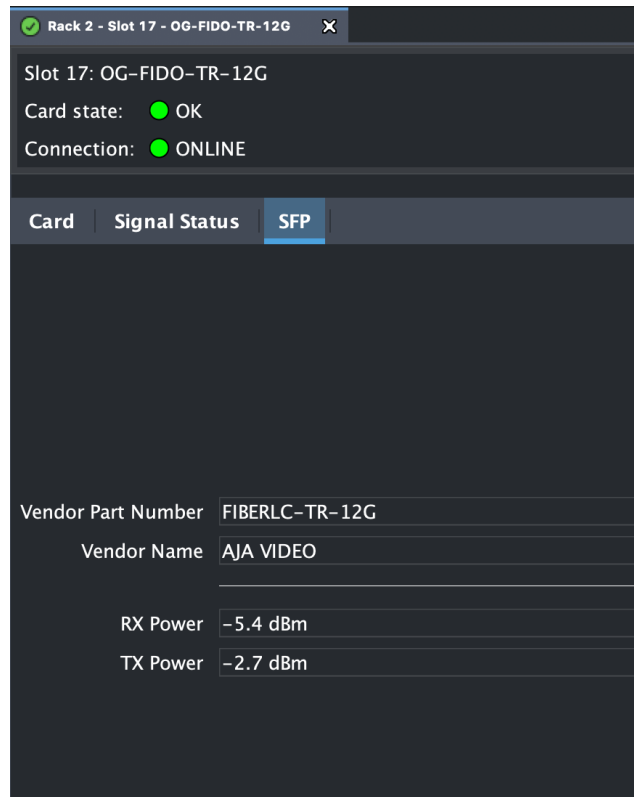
Rack 2 - Slot 17 - OG-FIDO-TR-12G

Slot 17: OG-FIDO-TR-12G
Card state: OK
Connection: ONLINE

Card | Signal Status | SFP

Vendor Part Number FIBERLC-TR-12G
Vendor Name AJA VIDEO

RX Power -5.4 dBm
TX Power -2.7 dBm